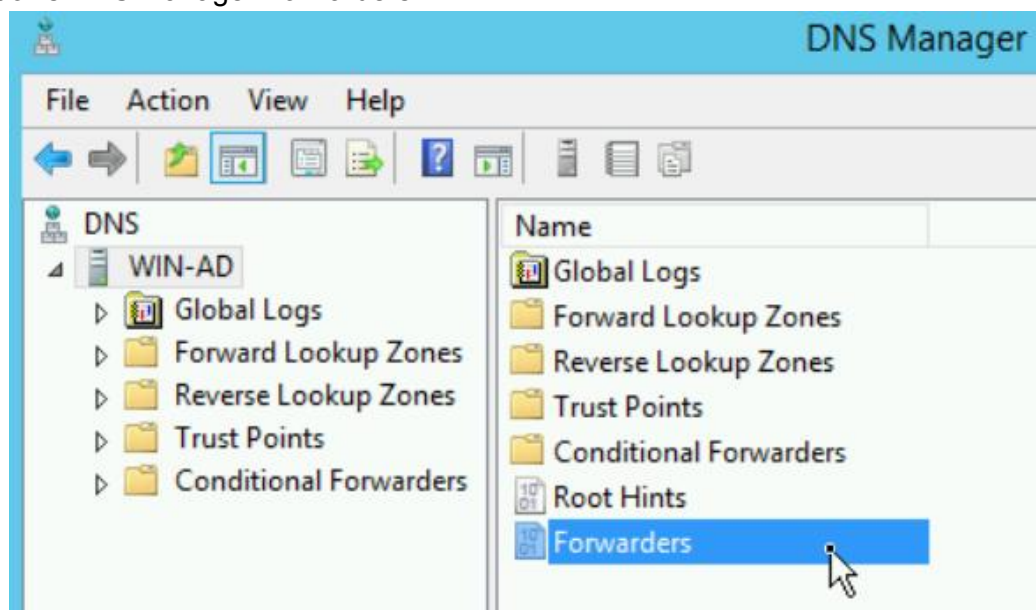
DNS Manager

File Action View Help

DNS
WIN-AD
Global Logs
Forward Lookup Zones
Reverse Lookup Zones
Trust Points
Conditional Forwarders

Name
Global Logs
Forward Lookup Zones
Reverse Lookup Zones
Trust Points
Conditional Forwarders
Root Hints
Forwarders